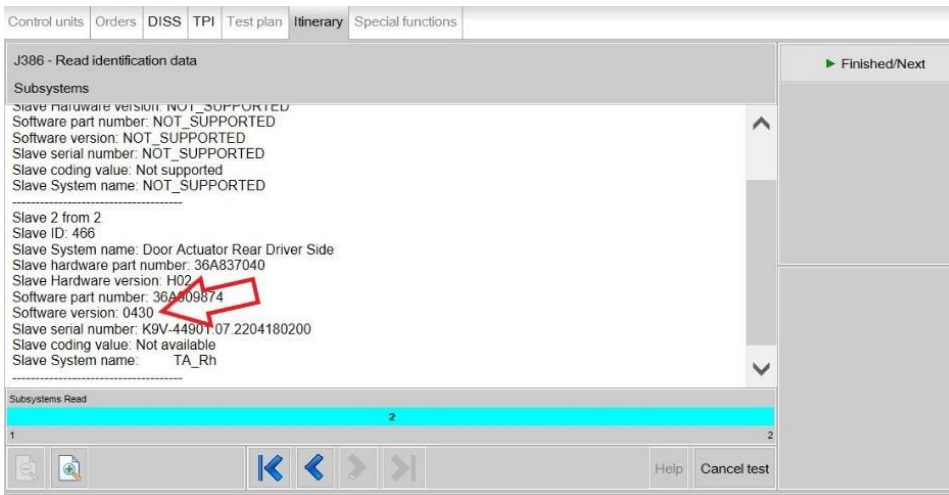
Control units | Orders | DISS | TPI | Test plan | Itinerary | Special functions

J386 - Read identification data

Subsystems

Finished/Next

Slave Hardware version: NOT_SUPPORTED
Software part number: NOT_SUPPORTED
Software version: NOT_SUPPORTED
Slave serial number: NOT_SUPPORTED
Slave coding value: Not supported
Slave System name: NOT_SUPPORTED
-----------------------------------
Slave 2 from 2
Slave ID: 466
Slave System name: Door Actuator Rear Driver Side
Slave hardware part number: 36A837040
Slave Hardware version: H02
Software part number: 36A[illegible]09874
Software version: 0430
Slave serial number: K9V-44901 07.2204180200
Slave coding value: Not available
Slave System name: TA_Rh
-----------------------------------

Subsystems Read

2

1

2

Help

Cancel test